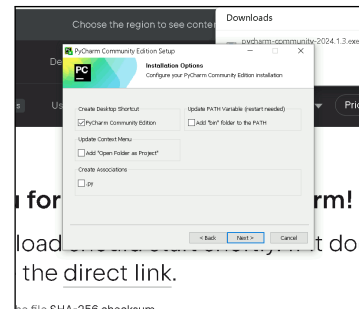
Choose the region to see conte

Downloads

pycharm-community-2024.1.3.exe

De

s

Us

Pric

PyCharm Community Edition Setup

PC

Installation Options

Configure your PyCharm Community Edition installation

Create Desktop Shortcut

PyCharm Community Edition

Update PATH Variable (restart needed)

Add "bin" folder to the PATH

Update Context Menu

Add "Open Folder as Project"

Create Associations

.py

< Back

Next >

Cancel

u for

rm!

load

t do

the direct link.

e file SHA-256 checksum